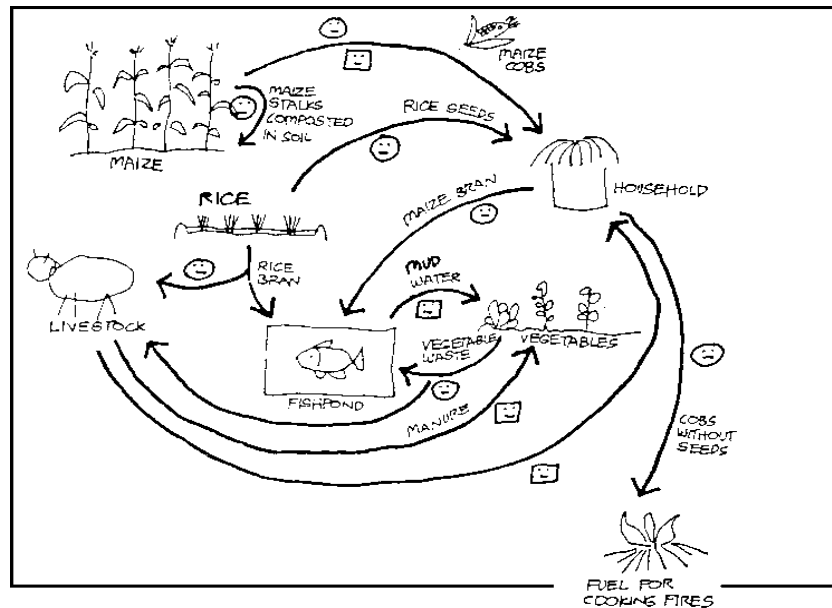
MAIZE COBS

MAIZE STALKS COMPOSTED IN SOIL

MAIZE

RICE SEEDS

HOUSEHOLD

RICE

MAIZE BRAN

LIVESTOCK

RICE BRAN

MUD WATER

VEGETABLE WASTE

VEGETABLES

FISHPOND

MANURE

COBS WITHOUT SEEDS

FUEL FOR COOKING FIRES